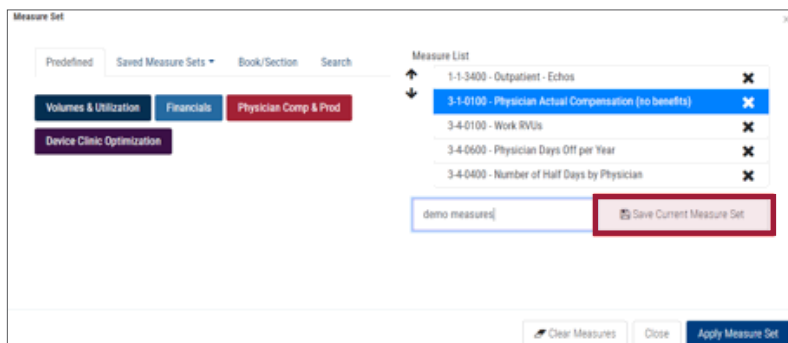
Measure Set

×

Predefined

Saved Measure Sets ▾

Book/Section

Search

Volumes & Utilization

Financials

Physician Comp & Prod

Device Clinic Optimization

Measure List

1-1-3400 - Outpatient - Echos

3-1-0100 - Physician Actual Compensation (no benefits)

3-4-0100 - Work RVUs

3-4-0600 - Physician Days Off per Year

3-4-0400 - Number of Half Days by Physician

demo measures

Save Current Measure Set

Clear Measures

Close

Apply Measure Set